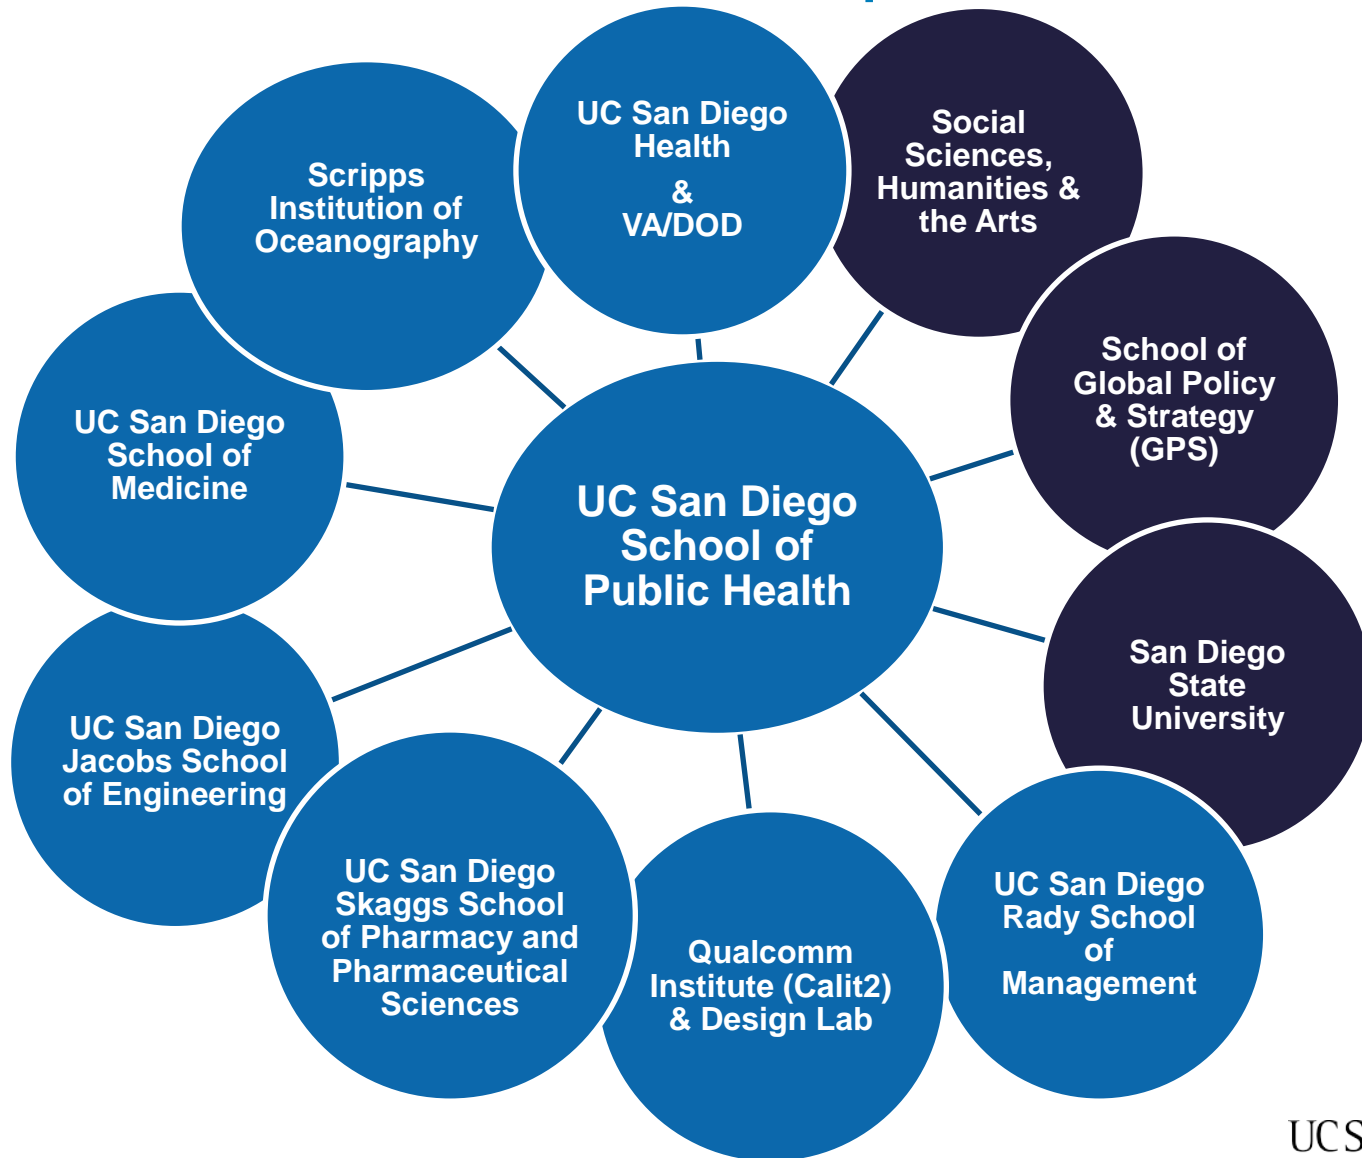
UC San Diego School of Public Health

UC San Diego Health & VA/DOD

Social Sciences, Humanities & the Arts

School of Global Policy & Strategy (GPS)

San Diego State University

UC San Diego Rady School of Management

Qualcomm Institute (Calit2) & Design Lab

UC San Diego Skaggs School of Pharmacy and Pharmaceutical Sciences

UC San Diego Jacobs School of Engineering

UC San Diego School of Medicine

Scripps Institution of Oceanography

UC S